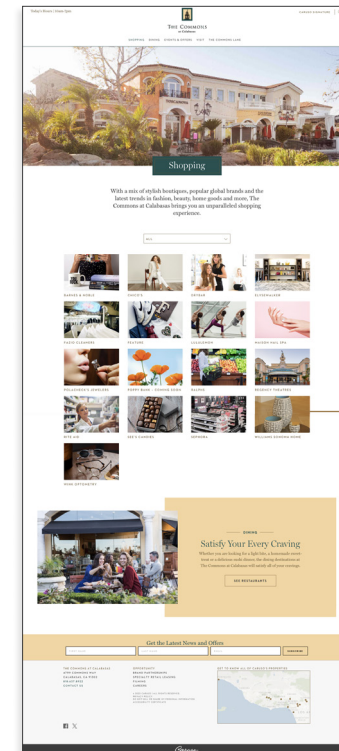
Today's Hours | 10am-9pm

THE COMMONS at Calabasas

SHOPPING DINING EVENTS & OFFERS VISIT THE COMMONS LANE

Shopping

With a mix of stylish boutiques, popular global brands and the latest trends in fashion, beauty, home goods and more, The Commons at Calabasas brings you an unparalleled shopping experience.

ALL

BARNES & NOBLE

CHICO'S

DRYBAR

ECOWALKER

FACES CLEANERS

FEATURE

LULULEMON

MAISON NAIL SPA

POLLOWOOD'S JEWELERS

POPPY BOOK + COOKIE CO

RALPHS

REGENCY THEATRES

RITE AID

SEE'S CANDIES

SEPHORA

WILLIAMS SONOMA HOME

WINK OPTOMETRY

DINING

Satisfy Your Every Craving

Whether you are looking for a light bite, a homemade street treat or a delicious main dinner, the dining destinations at The Commons at Calabasas will satisfy all of your cravings.

SEE RESTAURANTS

Get the Latest News and Offers

SUBSCRIBE

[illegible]